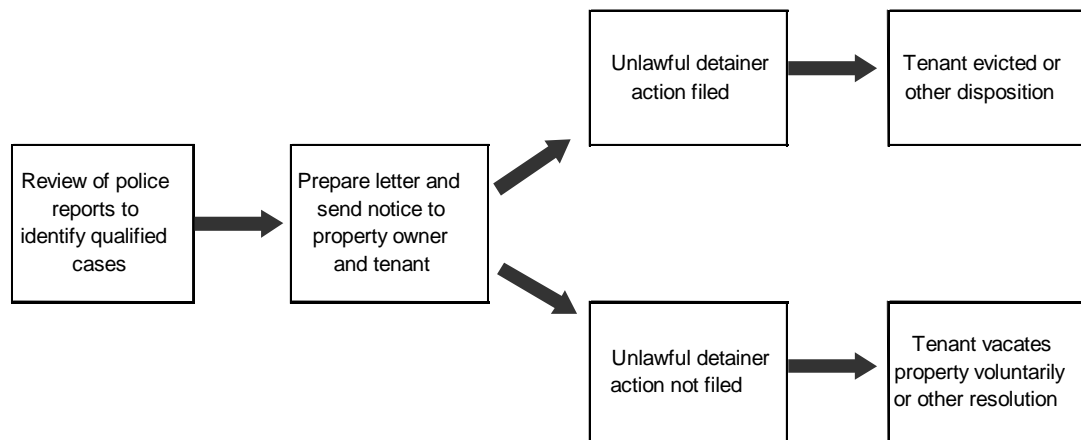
Review of police reports to identify qualified cases

Prepare letter and send notice to property owner and tenant

Unlawful detainer action filed

Tenant evicted or other disposition

Unlawful detainer action not filed

Tenant vacates property voluntarily or other resolution